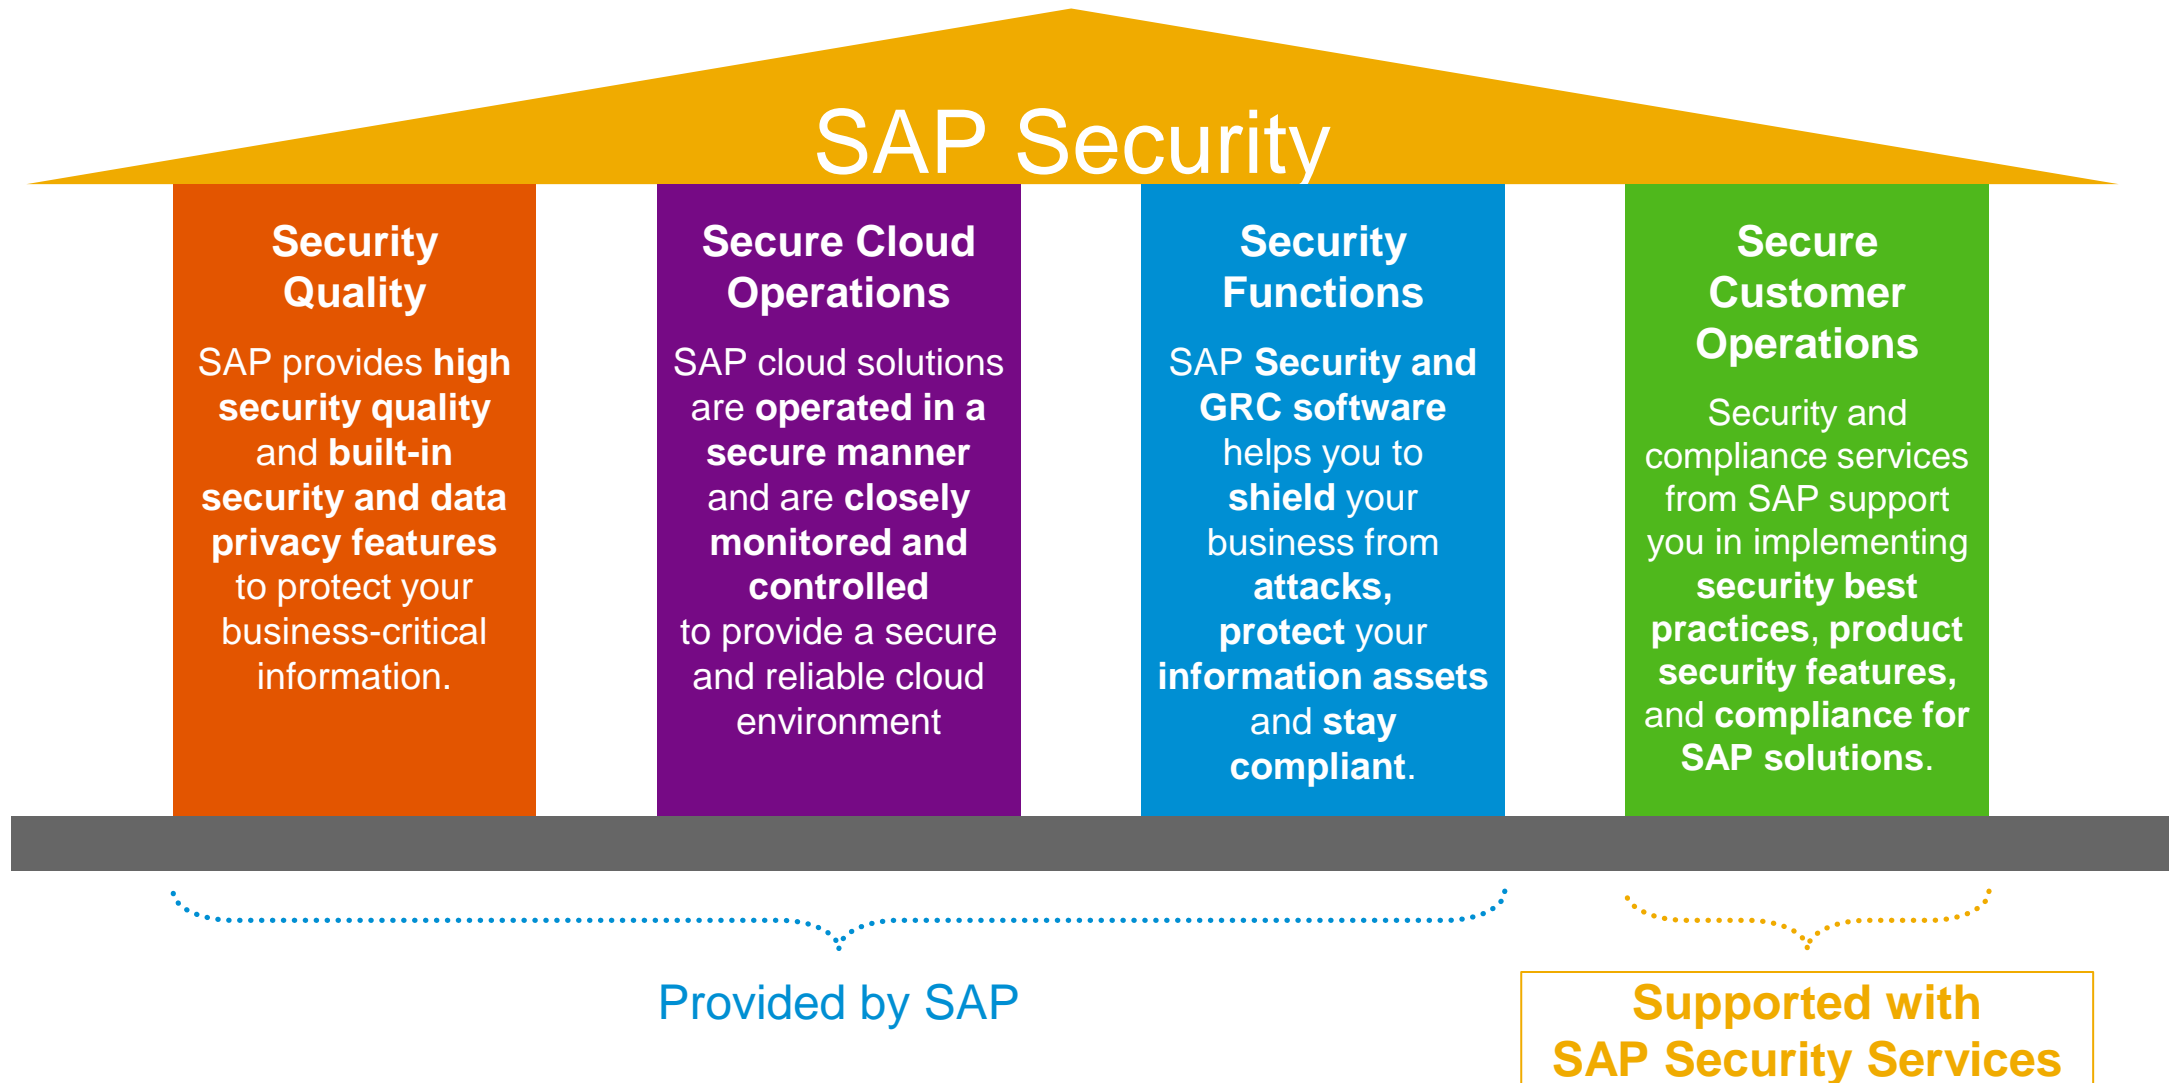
SAP Security

Security Quality

SAP provides high security quality and built-in security and data privacy features to protect your business-critical information.

Secure Cloud Operations

SAP cloud solutions are operated in a secure manner and are closely monitored and controlled to provide a secure and reliable cloud environment

Security Functions

SAP Security and GRC software helps you to shield your business from attacks, protect your information assets and stay compliant.

Secure Customer Operations

Security and compliance services from SAP support you in implementing security best practices, product security features, and compliance for SAP solutions.

Provided by SAP

Supported with SAP Security Services